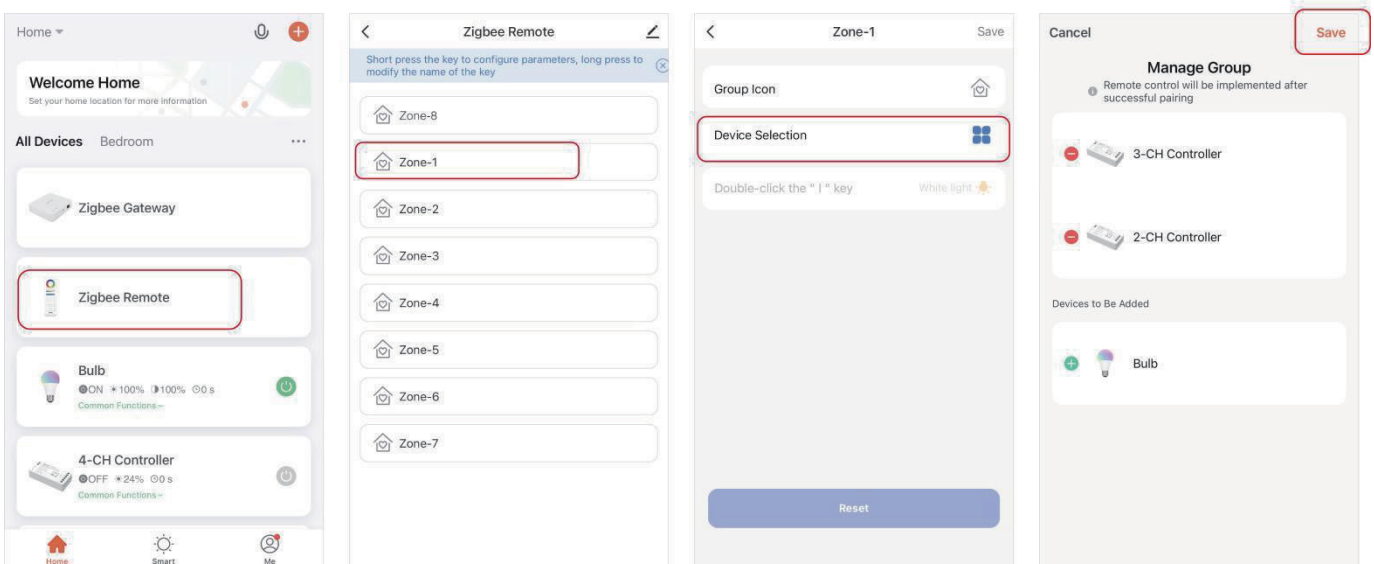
Home

Welcome Home
Set your home location for more information

All Devices Bedroom ···

Zigbee Gateway

Zigbee Remote

Bulb
ON 100% 100% 0 s
Common Functions

4-CH Controller
OFF 24% 0 s
Common Functions

Home Smart Me

Zigbee Remote

Short press the key to configure parameters, long press to modify the name of the key

Zone-8
Zone-1
Zone-2
Zone-3
Zone-4
Zone-5
Zone-6
Zone-7

Zone-1 Save

Group Icon

Device Selection

Double-click the " I " key White light

Reset

Cancel Save

Manage Group
Remote control will be implemented after successful pairing

3-CH Controller

2-CH Controller

Devices to Be Added

Bulb